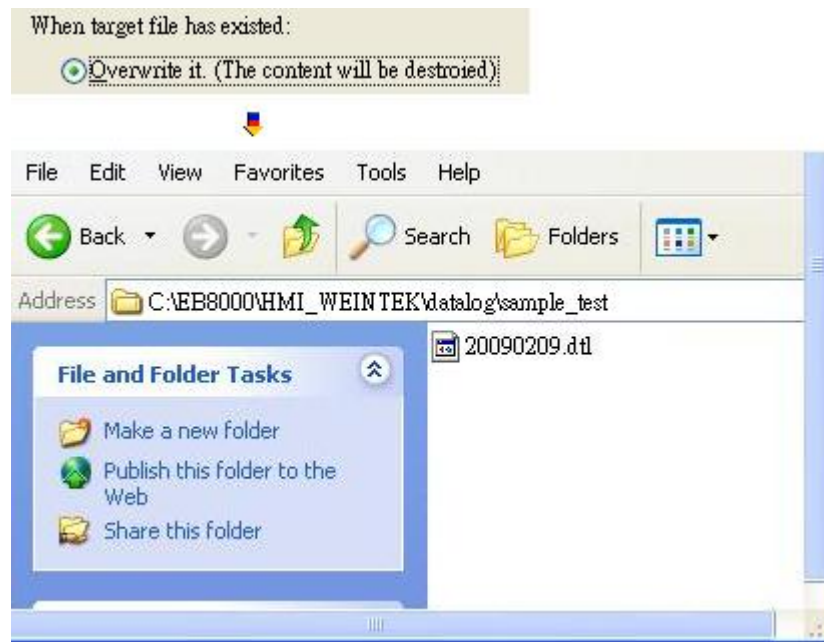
When target file has existed:

Overwrite it. (The content will be destroied)

File Edit View Favorites Tools Help

Back Search Folders

Address C:\EB8000\HMI_WEINTEK\datalog\sample_test

File and Folder Tasks

Make a new folder

Publish this folder to the Web

Share this folder

20090209.dtl